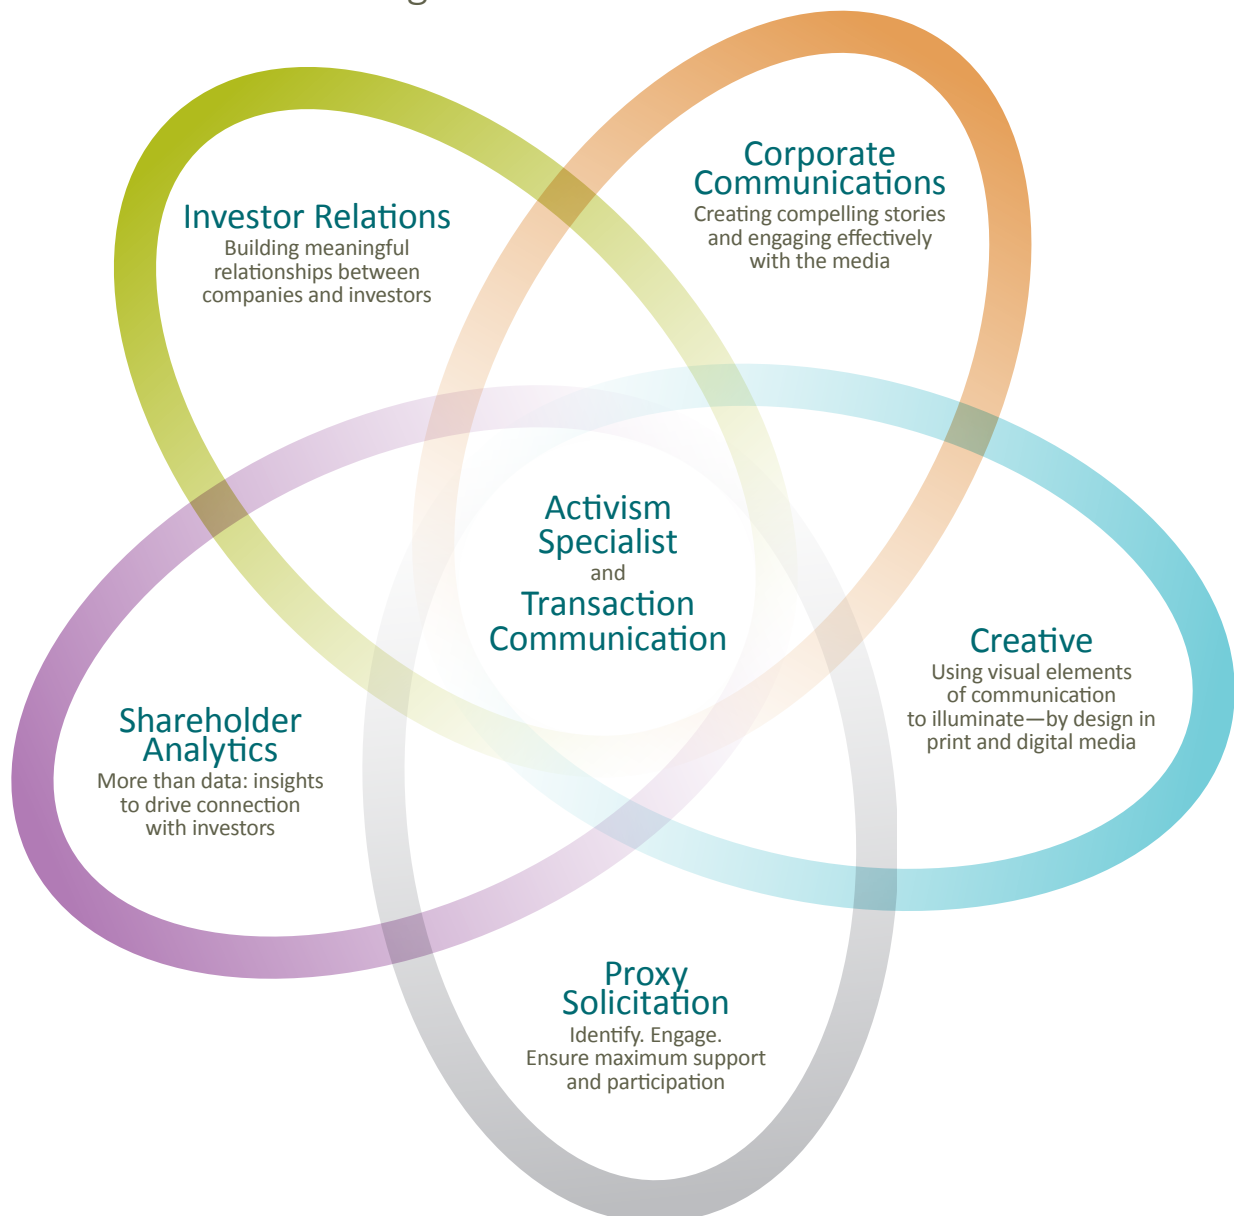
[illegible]

Investor Relations
Building meaningful relationships between companies and investors

Corporate Communications
Creating compelling stories and engaging effectively with the media

Activism Specialist
and
Transaction Communication

Creative
Using visual elements of communication to illuminate—by design in print and digital media

Shareholder Analytics
More than data: insights to drive connection with investors

Proxy Solicitation
Identify. Engage. Ensure maximum support and participation